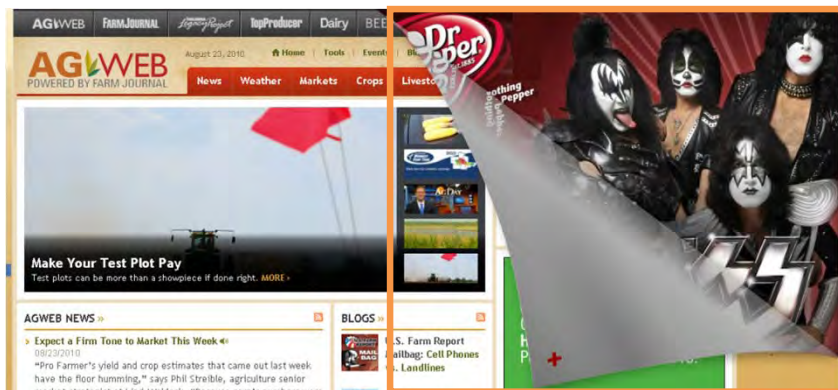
AGWEB FARMJOURNAL LegacyProject TopProducer Dairy BEE

AGWEB POWERED BY FARM JOURNAL

August 23, 2010

Home | Tools | Events | Bl

News Weather Markets Crops Livesto

Make Your Test Plot Pay

Test plots can be more than a showpiece if done right. MORE ›

AGWEB NEWS »

› Expect a Firm Tone to Market This Week

08/23/2010

"Pro Farmer's yield and crop estimates that came out last week have the floor humming," says Phil Streible, agriculture senior

BLOGS »

U.S. Farm Report Mailbag: Cell Phones vs. Landlines

MAIL BAG

Dr Pepper

Est. 1885

nothing Pepper

KISS